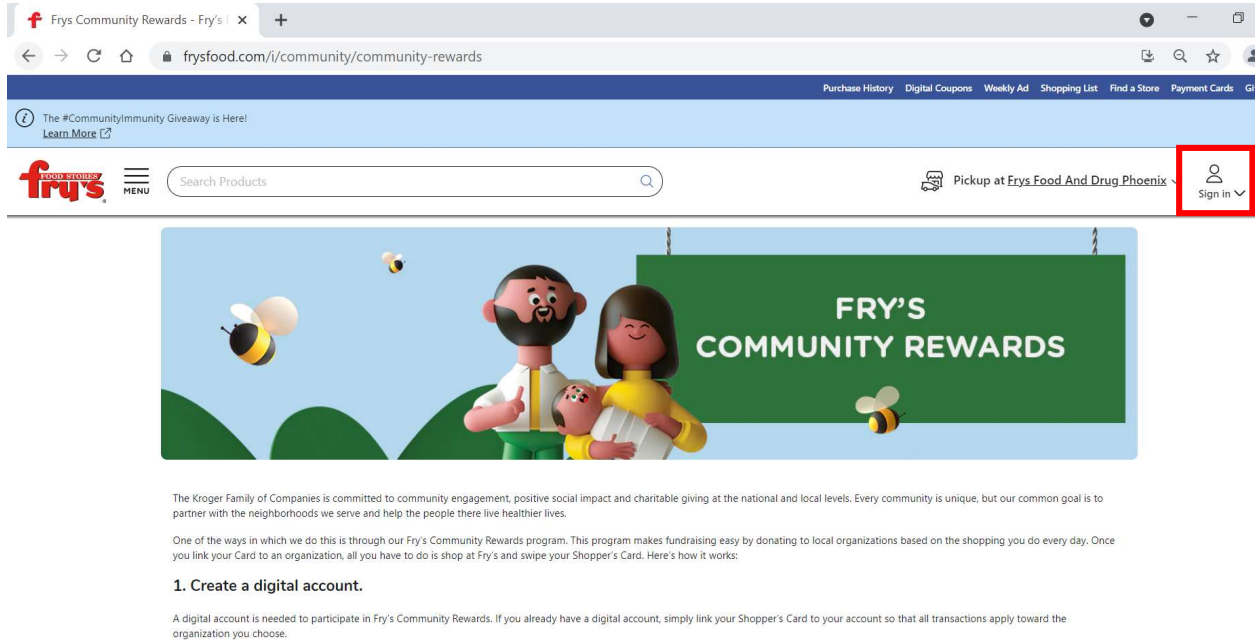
Frys Community Rewards - Fry's | ×

frysfood.com/i/community/community-rewards

Purchase History Digital Coupons Weekly Ad Shopping List Find a Store Payment Cards Gi

The #CommunityImmunity Giveaway is Here!
Learn More

FOOD STORES fry's

MENU

Search Products

Pickup at Frys Food And Drug Phoenix

Sign in

FRY'S COMMUNITY REWARDS

The Kroger Family of Companies is committed to community engagement, positive social impact and charitable giving at the national and local levels. Every community is unique, but our common goal is to partner with the neighborhoods we serve and help the people there live healthier lives.

One of the ways in which we do this is through our Fry's Community Rewards program. This program makes fundraising easy by donating to local organizations based on the shopping you do every day. Once you link your Card to an organization, all you have to do is shop at Fry's and swipe your Shopper's Card. Here's how it works:

1. Create a digital account.

A digital account is needed to participate in Fry's Community Rewards. If you already have a digital account, simply link your Shopper's Card to your account so that all transactions apply toward the organization you choose.